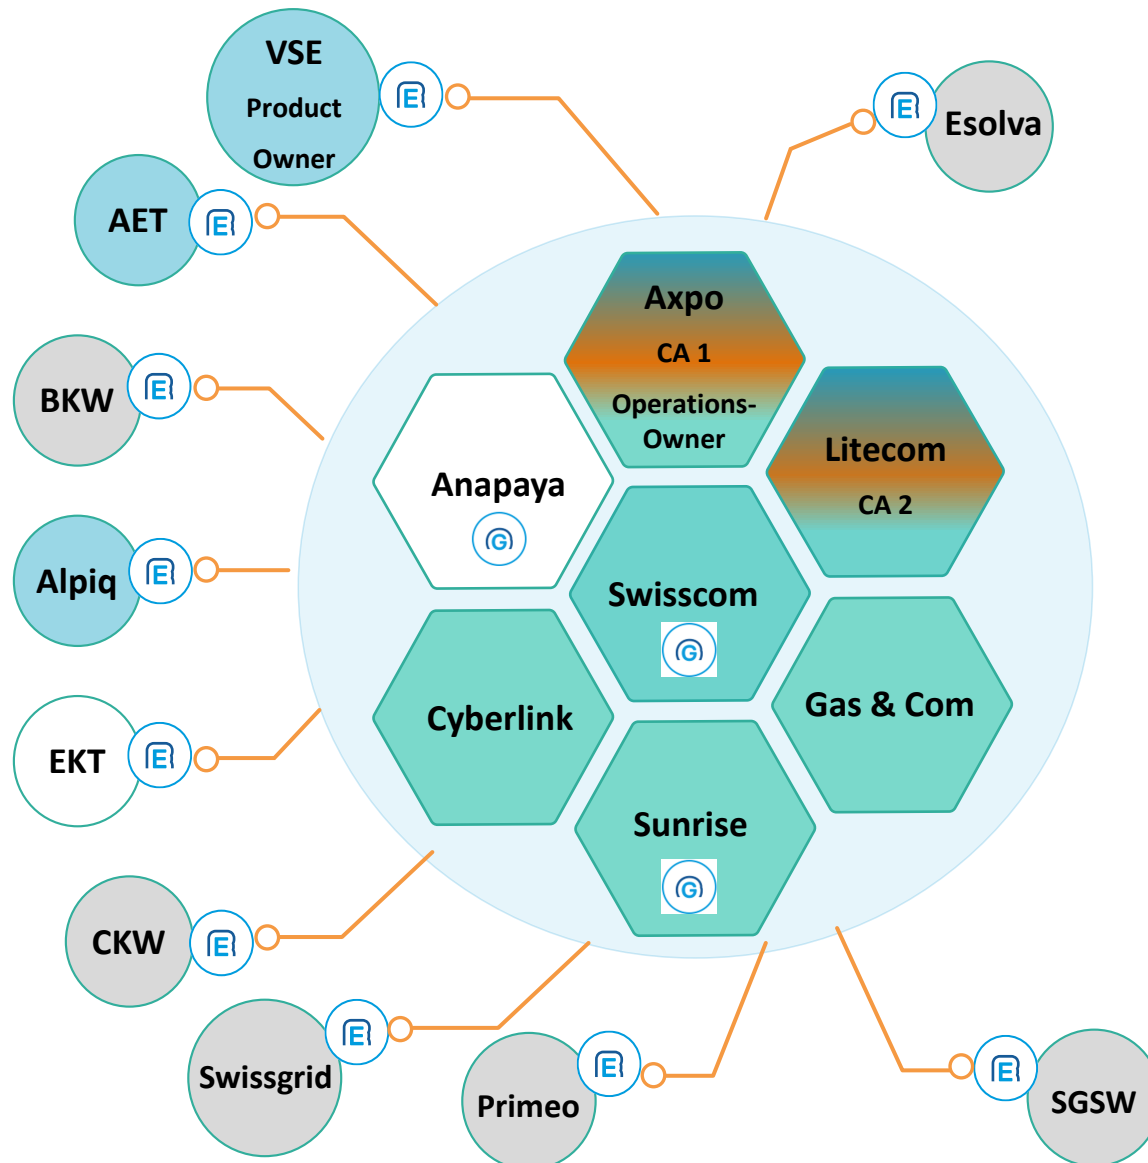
VSE
Product
Owner

E

Esolva

E

AET

E

Axpo
CA 1
Operations-Owner

BKW

E

Litecom
CA 2

Anapaya
G

Alpiq

E

Swisscom
G

Cyberlink

Gas & Com

EKT

E

Sunrise
G

CKW

E

Swissgrid

E

Primeo

E

E

SGSW